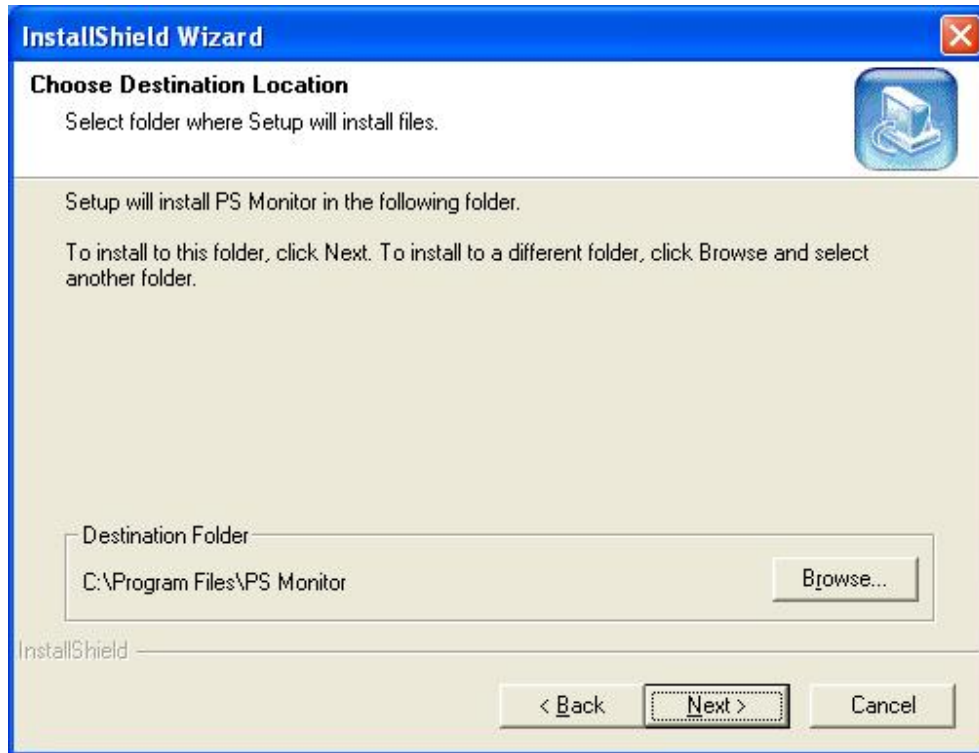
InstallShield Wizard

Choose Destination Location

Select folder where Setup will install files.

Setup will install PS Monitor in the following folder.

To install to this folder, click Next. To install to a different folder, click Browse and select another folder.

Destination Folder

C:\Program Files\PS Monitor

Browse...

InstallShield

< Back

Next >

Cancel